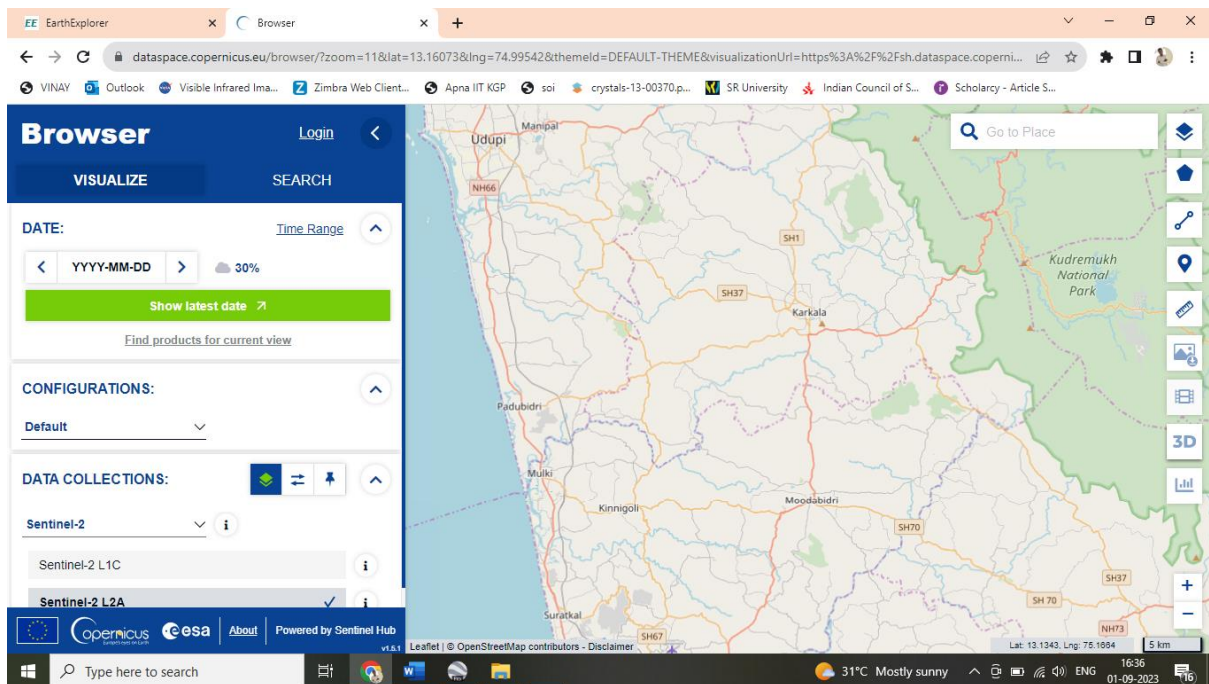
EE EarthExplorer × Browser × +

dataspace.copernicus.eu/browser/?zoom=11&lat=13.16073&lng=74.99542&themeId=DEFAULT-THEME&visualizationUrl=https%3A%2F%2Fsh.dataspace.coperni...

VINAY Outlook Visible Infrared Ima... Zimbra Web Client... Apna IIT KGP soi crystals-13-00370.p... SR University Indian Council of S... Scholarcy - Article S...

Browser Login

VISUALIZE SEARCH

DATE: Time Range

YYYY-MM-DD 30%

Show latest date

Find products for current view

CONFIGURATIONS:

Default

DATA COLLECTIONS:

Sentinel-2

Sentinel-2 L1C

Sentinel-2 L2A

Copernicus esa About Powered by Sentinel Hub

v1.5.1

Go to Place

Manipal Udupi NH66 SH1 SH37 Karkala Kudremukh National Park Padubidri Mulki Kinnigoli Moodabidri SH70 Suratkal SH67 SH37 SH 70 NH73

3D

Leaflet | © OpenStreetMap contributors - Disclaimer

Lat: 13.1343, Lng: 75.1684 5 km

Type here to search

31°C Mostly sunny ENG 16:36 01-09-2023 16